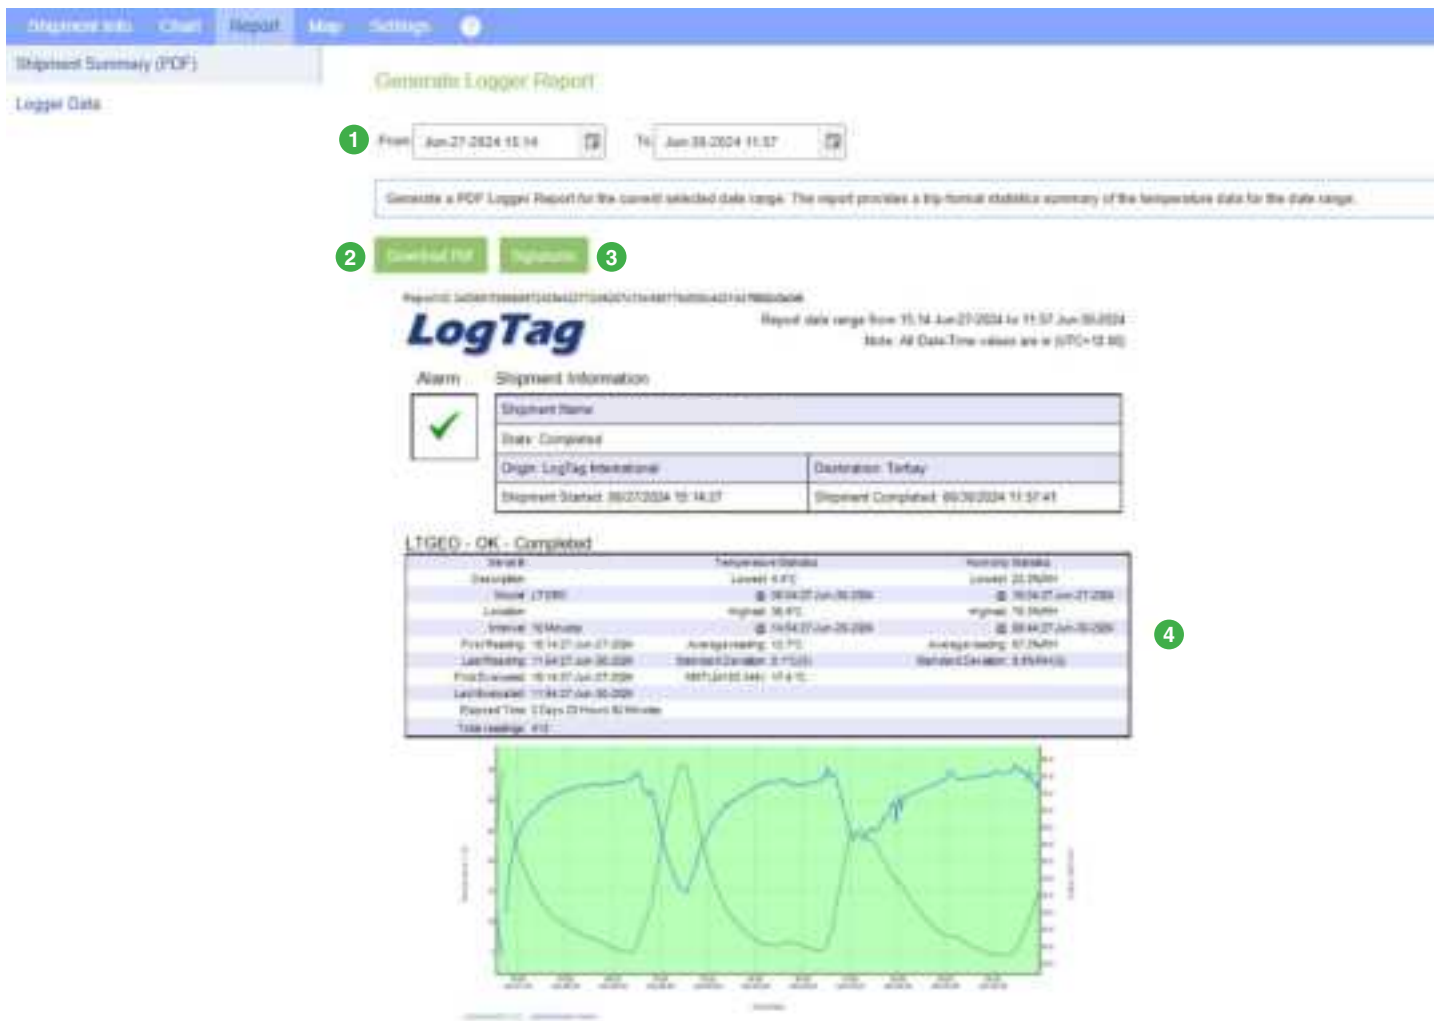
Shipment Info Chart Report Map Settings ?

Shipment Summary (PDF)

Logger Data

Generate Logger Report

1 From Jun-27-2024 15:14 To Jun-30-2024 11:57

Generate a PDF Logger Report for the current selected date range. The report provides a trip-format statistics summary of the temperature data for the date range.

2 Download Pdf Signature 3

Report ID: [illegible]

LogTag

Report date range from 15:14 Jun-27-2024 to 11:57 Jun-30-2024
Note: All Date/Time values are in (UTC+12:00)

Alarm

Shipment Information

| Shipment Name | |
|---|---|
| State: Completed | |
| Origin: LogTag International | Destination: Tarbay |
| Shipment Started: 06/27/2024 15:14:27 | Shipment Completed: 06/30/2024 11:57:41 |

LTGEO - OK - Completed

| Serial # | Temperature Statistics | Humidity Statistics |
|---|---|---|
| Description | Lowest: 4.4°C | Lowest: 23.2%RH |
| Model: LTGEO | @ 08:04:27 Jun-30-2024 | @ 16:04:27 Jun-27-2024 |
| Location | Highest: 36.4°C | Highest: 79.3%RH |
| Interval: 10 Minutes | @ 14:04:27 Jun-29-2024 | @ 08:44:27 Jun-30-2024 |
| First Reading: 15:14:27 Jun-27-2024 | Average reading: 12.7°C | Average reading: 57.2%RH |
| Last Reading: 11:54:27 Jun-30-2024 | Standard Deviation: 0.7°C | Standard Deviation: 5.6%RH |
| First Evaluated: 15:14:27 Jun-27-2024 | MKT: 17.4°C | |
| Last Evaluated: 11:54:27 Jun-30-2024 | | |
| Elapsed Time: 2 Days 20 Hours 40 Minutes | | |
| Total readings: 410 | | |

4